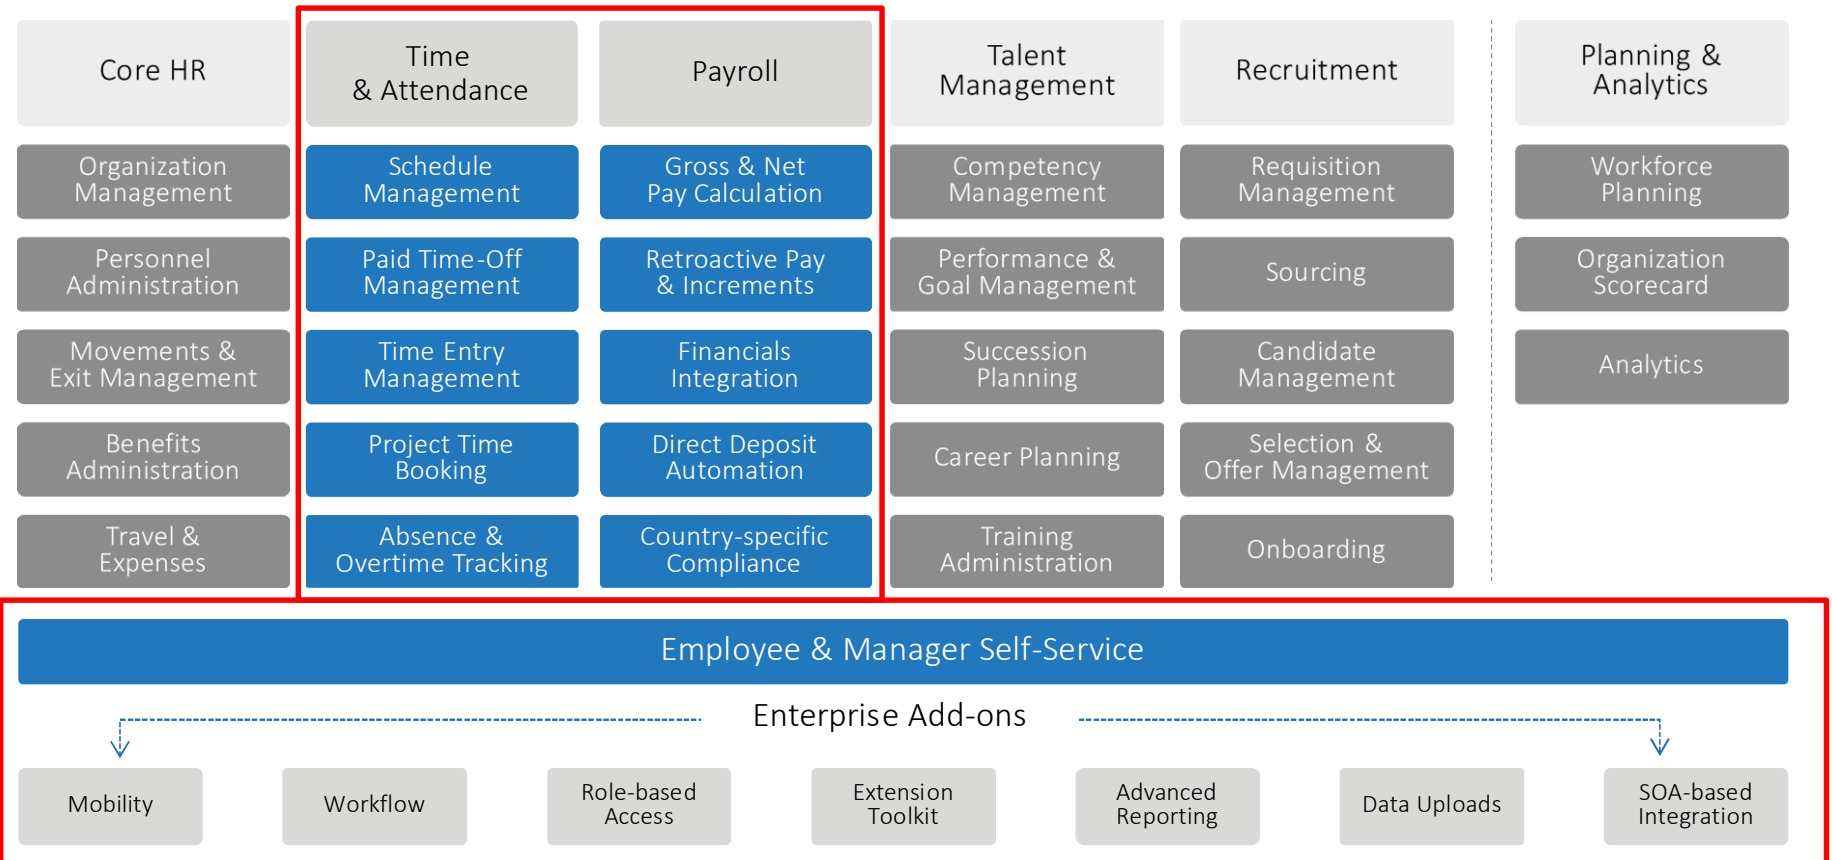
Core HR

Organization Management

Personnel Administration

Movements & Exit Management

Benefits Administration

Travel & Expenses

Time & Attendance

Schedule Management

Paid Time-Off Management

Time Entry Management

Project Time Booking

Absence & Overtime Tracking

Payroll

Gross & Net Pay Calculation

Retroactive Pay & Increments

Financials Integration

Direct Deposit Automation

Country-specific Compliance

Talent Management

Competency Management

Performance & Goal Management

Succession Planning

Career Planning

Training Administration

Recruitment

Requisition Management

Sourcing

Candidate Management

Selection & Offer Management

Onboarding

Planning & Analytics

Workforce Planning

Organization Scorecard

Analytics

Employee & Manager Self-Service

Enterprise Add-ons

Mobility

Workflow

Role-based Access

Extension Toolkit

Advanced Reporting

Data Uploads

SOA-based Integration